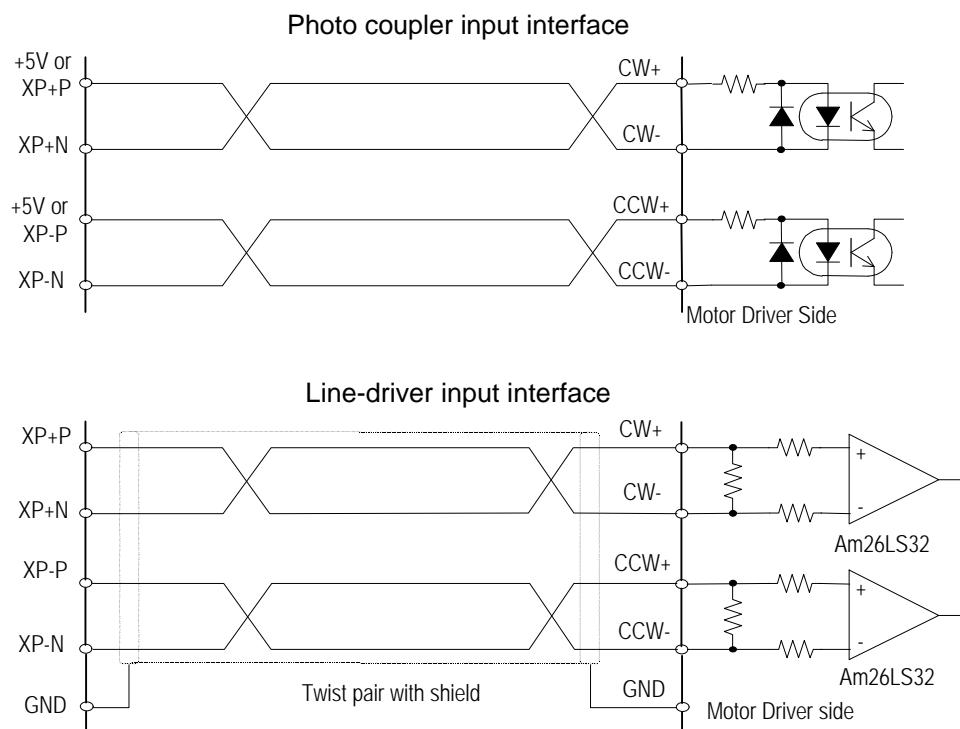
Photo coupler input interface

+5V or XP+P

XP+N

+5V or XP-P

XP-N

CW+

CW-

CCW+

CCW-

Motor Driver Side

Line-driver input interface

XP+P

XP+N

XP-P

XP-N

GND

CW+

CW-

CCW+

CCW-

GND

+

-

Am26LS32

+

-

Am26LS32

Twist pair with shield

Motor Driver side